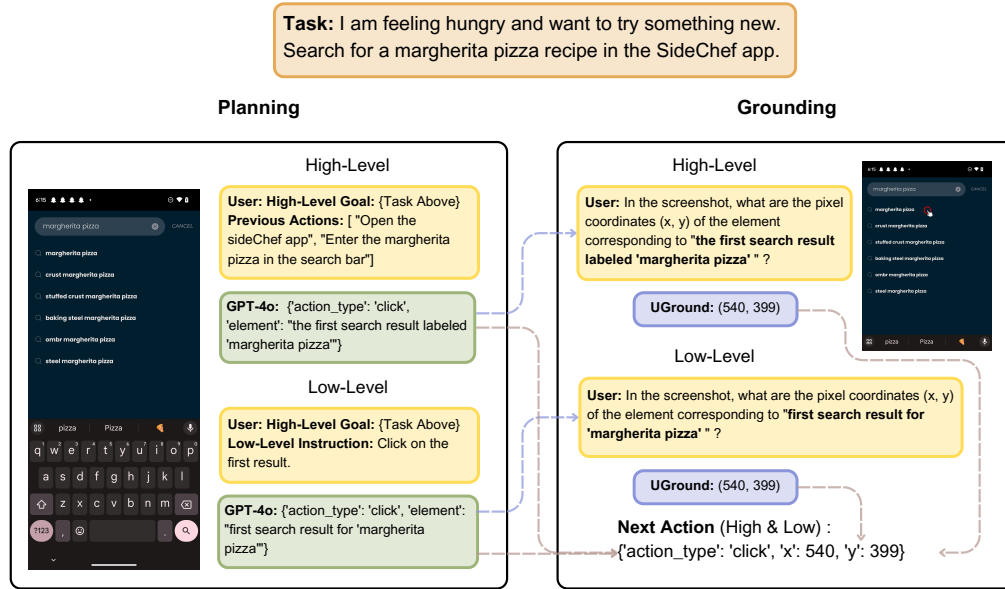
**Task:** I am feeling hungry and want to try something new. Search for a margherita pizza recipe in the SideChef app.

**Planning**

High-Level

6:15

margherita pizza

CANCEL

margherita pizza

crust margherita pizza

stuffed crust margherita pizza

baking steel margherita pizza

ombr margherita pizza

steel margherita pizza

pizza | Pizza

q w e r t y u i o p

a s d f g h j k l

z x c v b n m

?123 , .

**User: High-Level Goal:** {Task Above}
**Previous Actions:** [ "Open the sideChef app", "Enter the margherita pizza in the search bar"]

**GPT-4o:** {'action_type': 'click', 'element': "the first search result labeled 'margherita pizza'"}

Low-Level

**User: High-Level Goal:** {Task Above}
**Low-Level Instruction:** Click on the first result.

**GPT-4o:** {'action_type': 'click', 'element': "first search result for 'margherita pizza'"}

**Grounding**

High-Level

**User:** In the screenshot, what are the pixel coordinates (x, y) of the element corresponding to "**the first search result labeled 'margherita pizza'** " ?

**UGround:** (540, 399)

6:15

margherita pizza

CANCEL

margherita pizza

crust margherita pizza

stuffed crust margherita pizza

baking steel margherita pizza

ombr margherita pizza

steel margherita pizza

pizza | Pizza

Low-Level

**User:** In the screenshot, what are the pixel coordinates (x, y) of the element corresponding to "**first search result for 'margherita pizza'** " ?

**UGround:** (540, 399)

**Next Action** (High & Low) :
{'action_type': 'click', 'x': 540, 'y': 399}